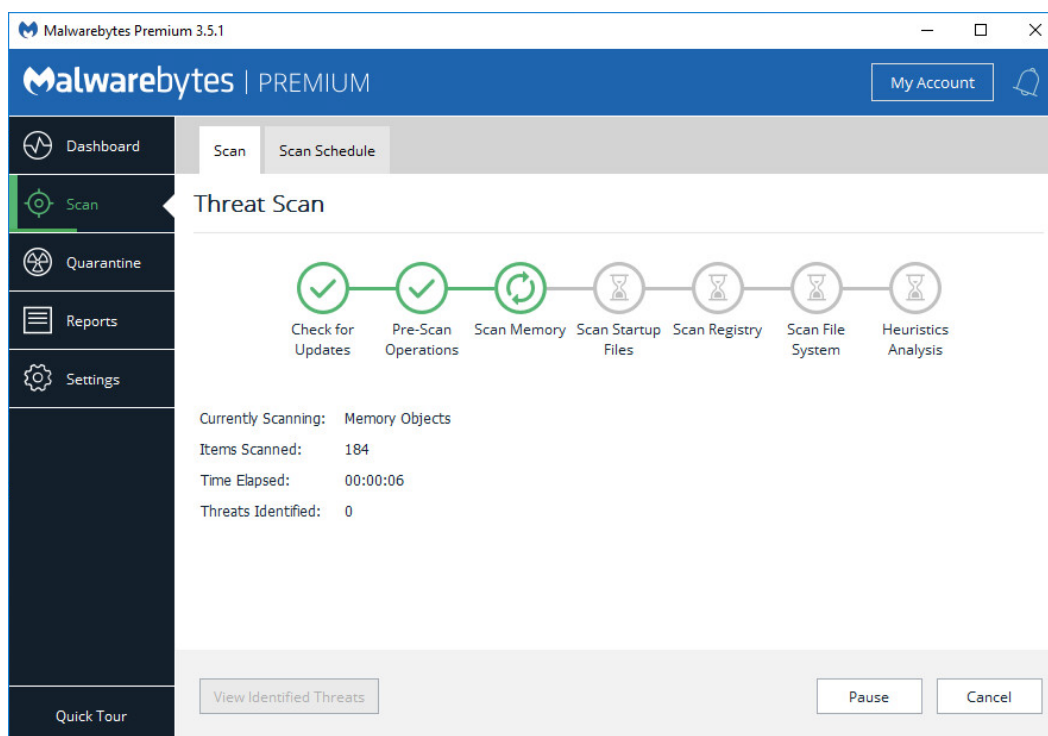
Malwarebytes Premium 3.5.1

Malwarebytes | PREMIUM

My Account

Dashboard

Scan

Quarantine

Reports

Settings

Quick Tour

Scan

Scan Schedule

Threat Scan

Check for Updates

Pre-Scan Operations

Scan Memory

Scan Startup Files

Scan Registry

Scan File System

Heuristics Analysis

| | |
|---|---|
| Currently Scanning: | Memory Objects |
| Items Scanned: | 184 |
| Time Elapsed: | 00:00:06 |
| Threats Identified: | 0 |

View Identified Threats

Pause

Cancel